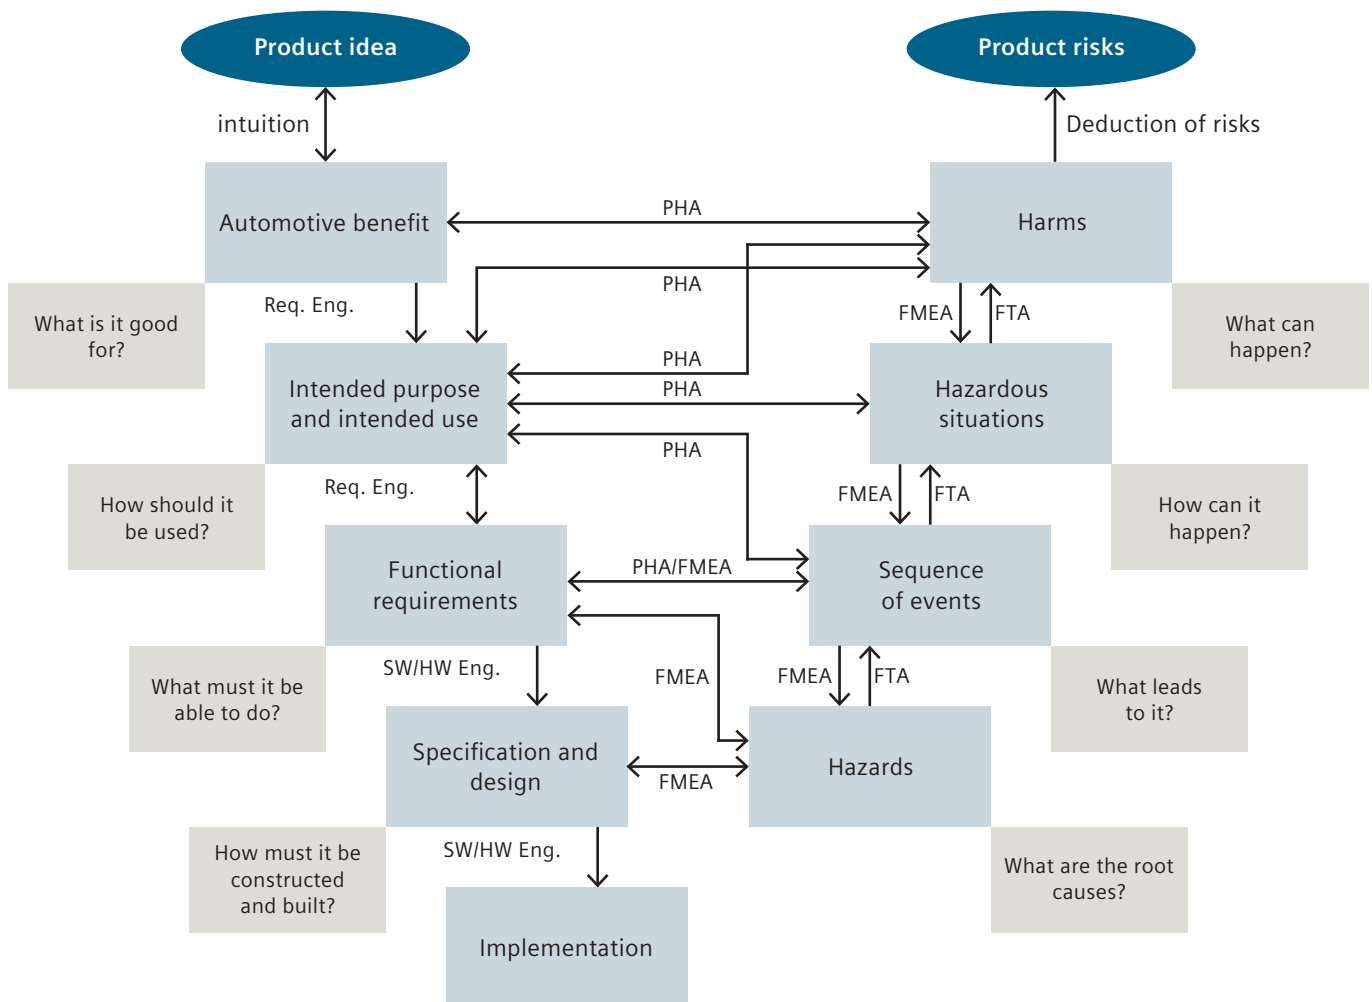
Product idea

Product risks

intuition

Deduction of risks

Automotive benefit

PHA

Harms

What is it good for?

Req. Eng.

PHA

FMEA

FTA

What can happen?

PHA

Intended purpose and intended use

PHA

Hazardous situations

PHA

How should it be used?

Req. Eng.

FMEA

FTA

How can it happen?

Functional requirements

PHA/FMEA

Sequence of events

What must it be able to do?

SW/HW Eng.

FMEA

FMEA

FTA

What leads to it?

Specification and design

FMEA

Hazards

How must it be constructed and built?

SW/HW Eng.

What are the root causes?

Implementation